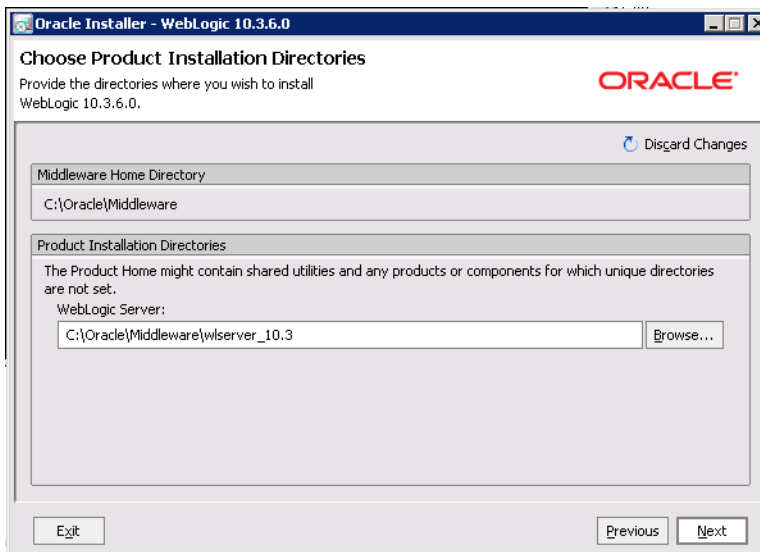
Oracle Installer - WebLogic 10.3.6.0

Choose Product Installation Directories

Provide the directories where you wish to install WebLogic 10.3.6.0.

ORACLE

Discard Changes

Middleware Home Directory

C:\Oracle\Middleware

Product Installation Directories

The Product Home might contain shared utilities and any products or components for which unique directories are not set.

WebLogic Server:

C:\Oracle\Middleware\wlserver_10.3

Browse...

Exit

Previous

Next